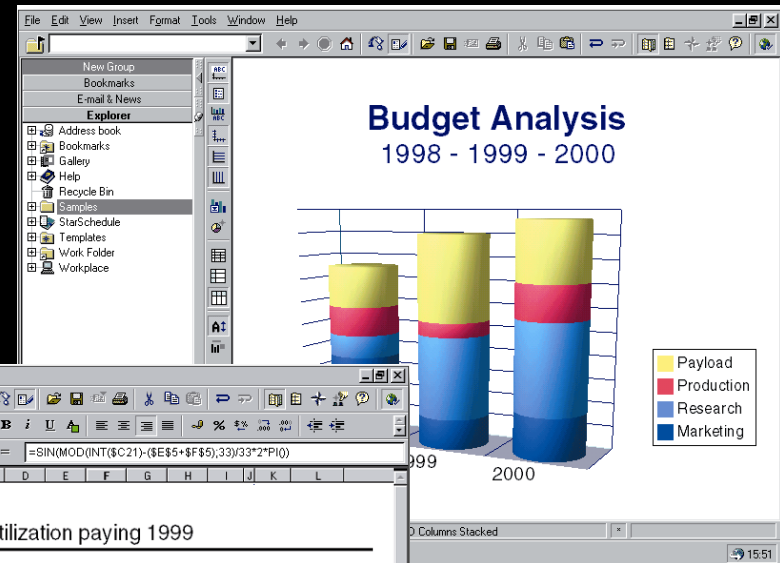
File Edit View Insert Format Tools Window Help

New Group
Bookmarks
E-mail & News
Explorer
Address book
Bookmarks
Gallery
Help
Recycle Bin
Samples
StarSchedule
Templates
Work Folder
Workplace

Budget Analysis
1998 - 1999 - 2000

Payload
Production
Research
Marketing

999
2000

B i U

=SIN(MOD(INT($C21)-($E$5+$F$5);33)/33*2*PI())

D E F G H I J K L

tilization paying 1999

D Columns Stacked

15:51